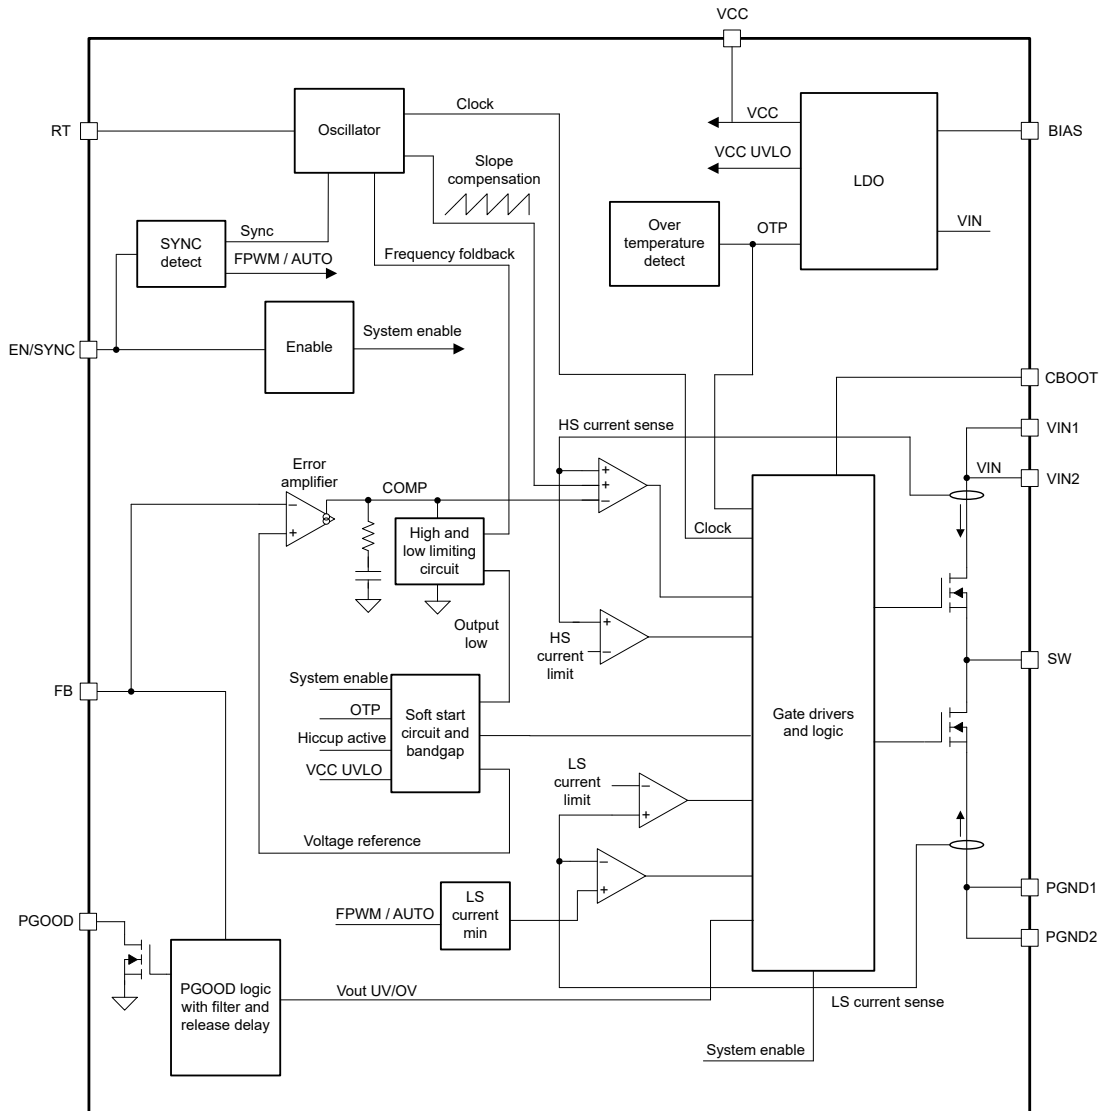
VCC

RT

Oscillator

Clock

VCC

VCC UVLO

LDO

BIAS

Slope compensation

SYNC detect

Sync

FPWM / AUTO

Frequency foldback

Over temperature detect

OTP

VIN

EN/SYNC

Enable

System enable

CBOOT

HS current sense

VIN1

Error amplifier

COMP

VIN

VIN2

+
+
−

−
+

High and low limiting circuit

Clock

Output low

+
−

HS current limit

FB

SW

System enable

OTP

Hiccup active

VCC UVLO

Soft start circuit and bandgap

Gate drivers and logic

LS current limit

−
+

Voltage reference

−
+

FPWM / AUTO

LS current min

PGND1

PGOOD

PGND2

PGOOD logic with filter and release delay

Vout UV/OV

LS current sense

System enable